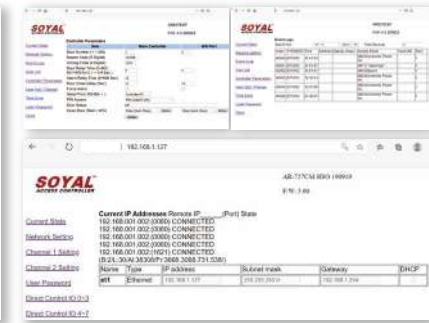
SOYAL

SOYAL

← → O | 192.168.1.127

SOYAL
ACCESS CONTROLLER

AR-727CM HEO 190910

F/W: 3.00

Current State

Network Setting

Channel 1 Setting

Channel 2 Setting

User Password

Direct Control IO 0~3

Direct Control IO 4~7

Current IP Addresses Remote IP_____(Port) State
192.168.001.002:(0000) CONNECTED
192.168.001.002:(0000) CONNECTED
192.168.001.002:(0000) CONNECTED
192.168.001.002:(0000) CONNECTED
192.168.001.002:(1021) CONNECTED
(B:24,-30,A:38308/Tr:3868,3868,731,538/)

| Name | Type | IP address | Subnet mask | Gateway | DHCP |
|---|---|---|---|---|---|
| et1 | Ethernet | 192.168.1.127 | 255.255.255.0 | 192.168.1.254 | |